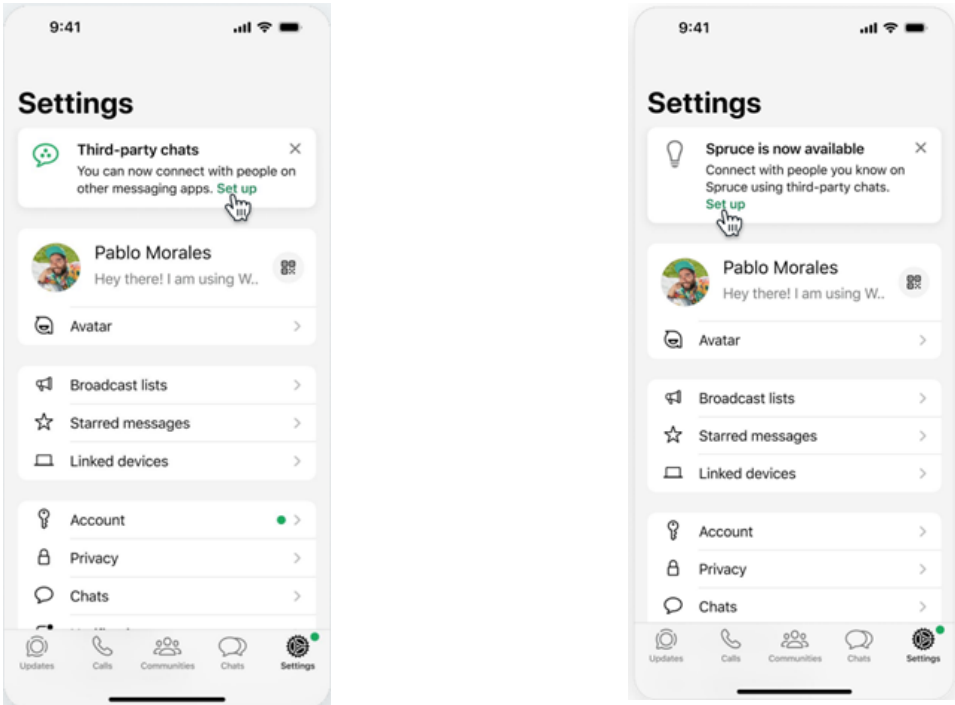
9:41

Settings

Third-party chats
You can now connect with people on other messaging apps. Set up

Pablo Morales
Hey there! I am using W..

Avatar

Broadcast lists
Starred messages
Linked devices

Account
Privacy
Chats
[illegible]

Updates Calls Communities Chats Settings

9:41

Settings

Spruce is now available
Connect with people you know on Spruce using third-party chats.
Set up

Pablo Morales
Hey there! I am using W..

Avatar

Broadcast lists
Starred messages
Linked devices

Account
Privacy
Chats

Updates Calls Communities Chats Settings